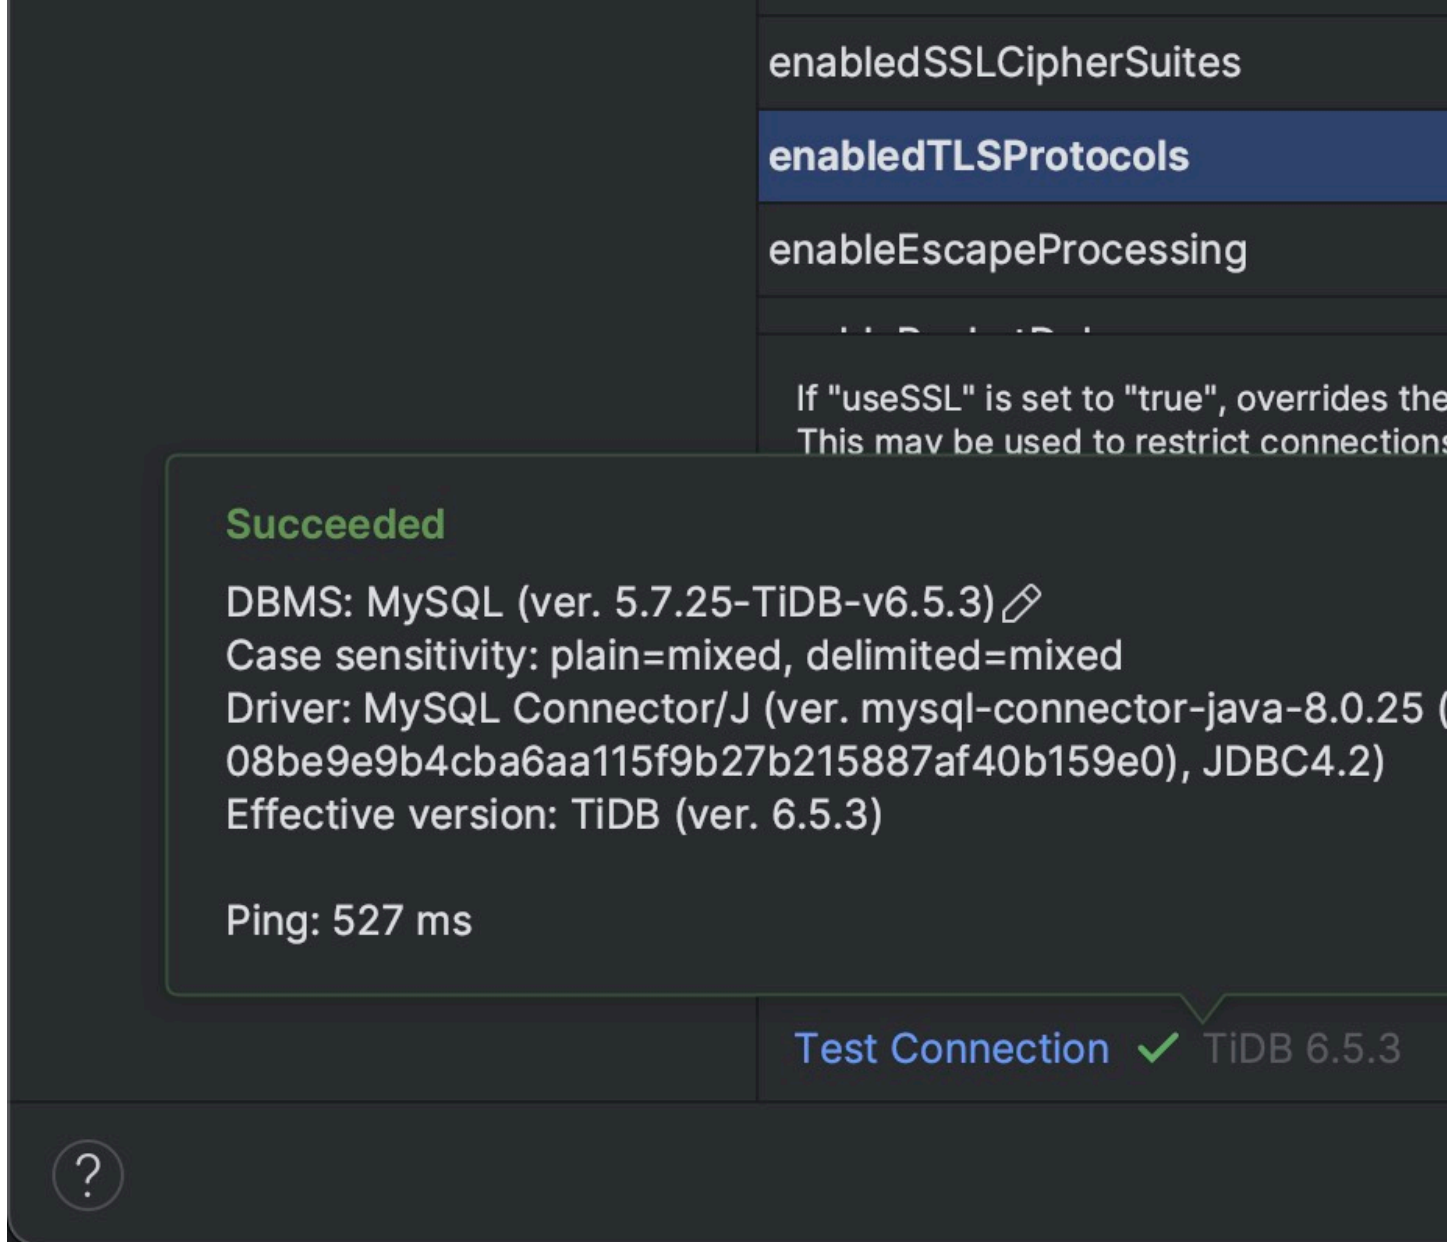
enabledSSLCipherSuites

enabledTLSProtocols

enableEscapeProcessing

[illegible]

If "useSSL" is set to "true", overrides the
This may be used to restrict connections

Succeeded

DBMS: MySQL (ver. 5.7.25-TiDB-v6.5.3)
Case sensitivity: plain=mixed, delimited=mixed
Driver: MySQL Connector/J (ver. mysql-connector-java-8.0.25 (
08be9e9b4cba6aa115f9b27b215887af40b159e0), JDBC4.2)
Effective version: TiDB (ver. 6.5.3)

Ping: 527 ms

Test Connection ✓ TiDB 6.5.3

?